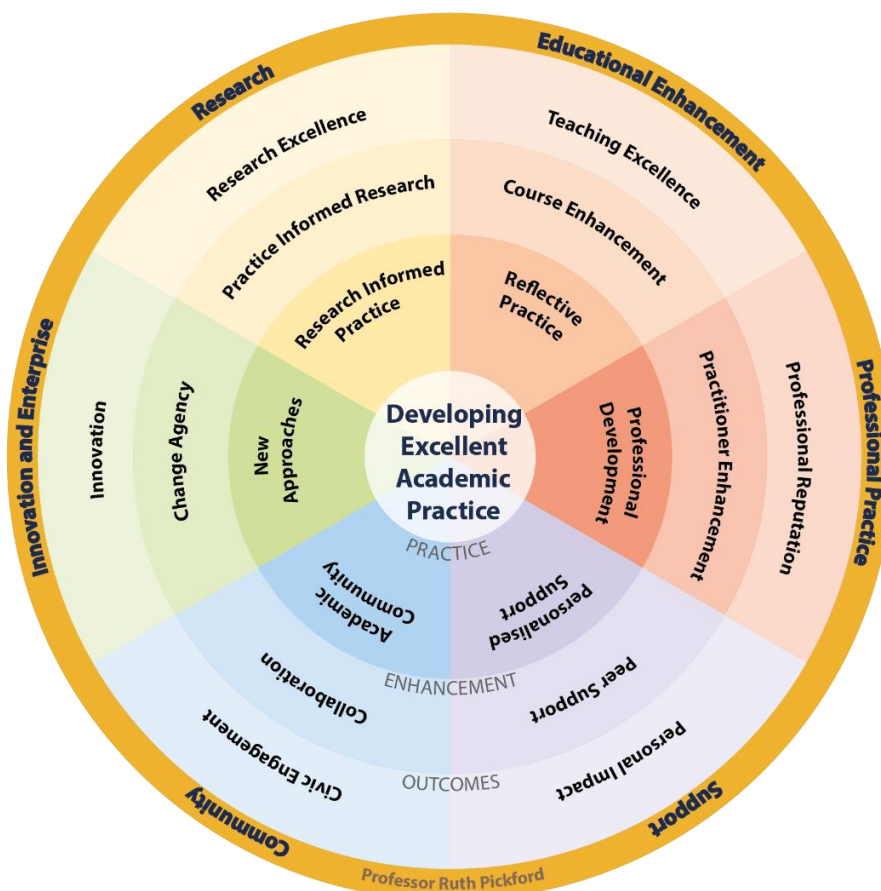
Developing Excellent Academic Practice

PRACTICE
ENHANCEMENT
OUTCOMES

Research
Research Excellence
Practice Informed Research
Research Informed Practice

Educational Enhancement
Teaching Excellence
Course Enhancement
Reflective Practice

Professional Practice
Professional Reputation
Practitioner Enhancement
Professional Development

Support
Personal Impact
Peer Support
Personalised Support

Community
Civic Engagement
Collaboration
Academic Community

Innovation and Enterprise
Innovation
Change Agency
New Approaches

Professor Ruth Pickford